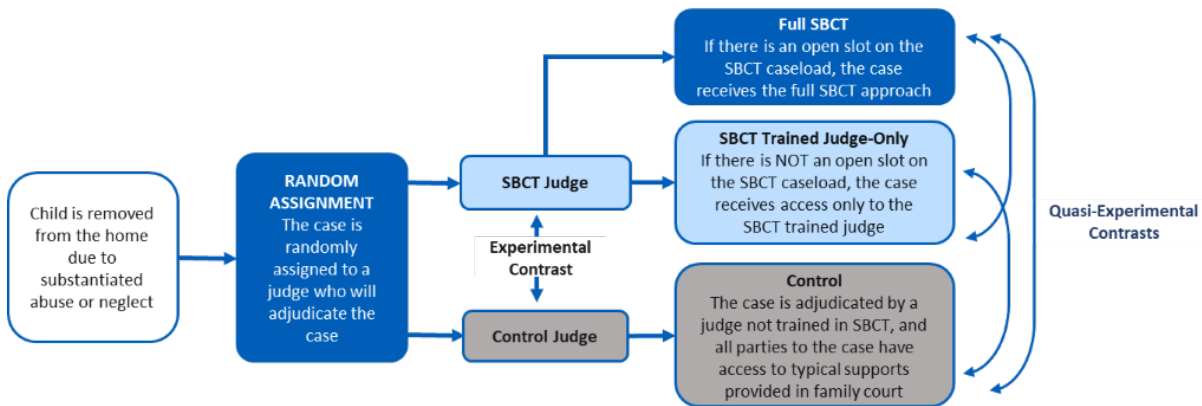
Child is removed from the home due to substantiated abuse or neglect

RANDOM ASSIGNMENT
The case is randomly assigned to a judge who will adjudicate the case

SBCT Judge

Experimental Contrast

Control Judge

Full SBCT
If there is an open slot on the SBCT caseload, the case receives the full SBCT approach

SBCT Trained Judge-Only
If there is NOT an open slot on the SBCT caseload, the case receives access only to the SBCT trained judge

Control
The case is adjudicated by a judge not trained in SBCT, and all parties to the case have access to typical supports provided in family court

Quasi-Experimental Contrasts